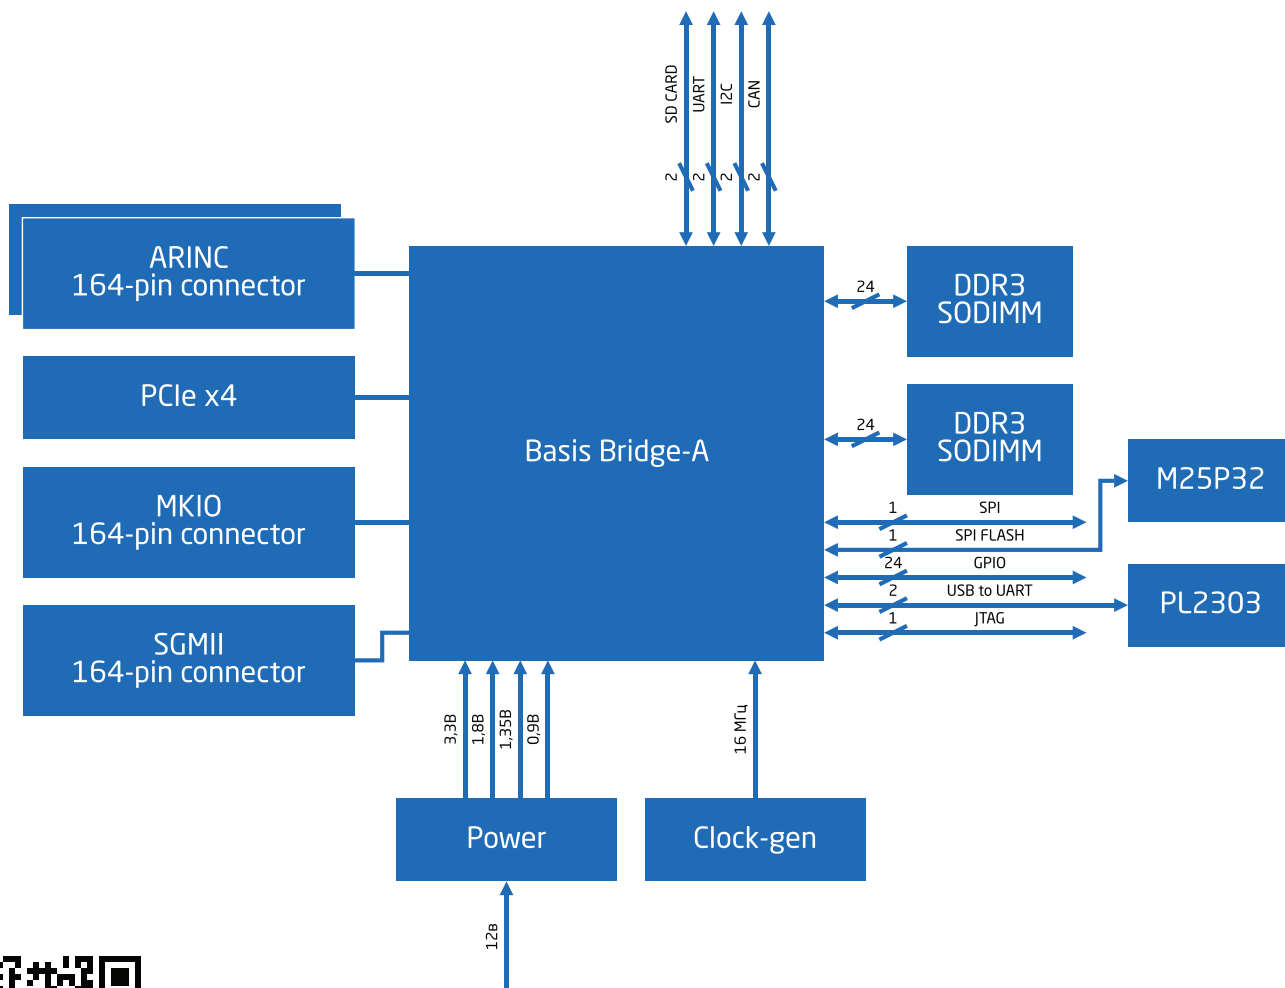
SD CARD
UART
I2C
CAN
2
2
2
2

ARINC
164-pin connector

PCIe x4

MKIO
164-pin connector

SGMII
164-pin connector

Basis Bridge-A

24
DDR3
SODIMM

24
DDR3
SODIMM

M25P32

1 SPI
1 SPI FLASH
24 GPIO
2 USB to UART
1 JTAG

PL2303

3,3В
1,8В
1,35В
0,9В

16 МГц

Power

Clock-gen

12в